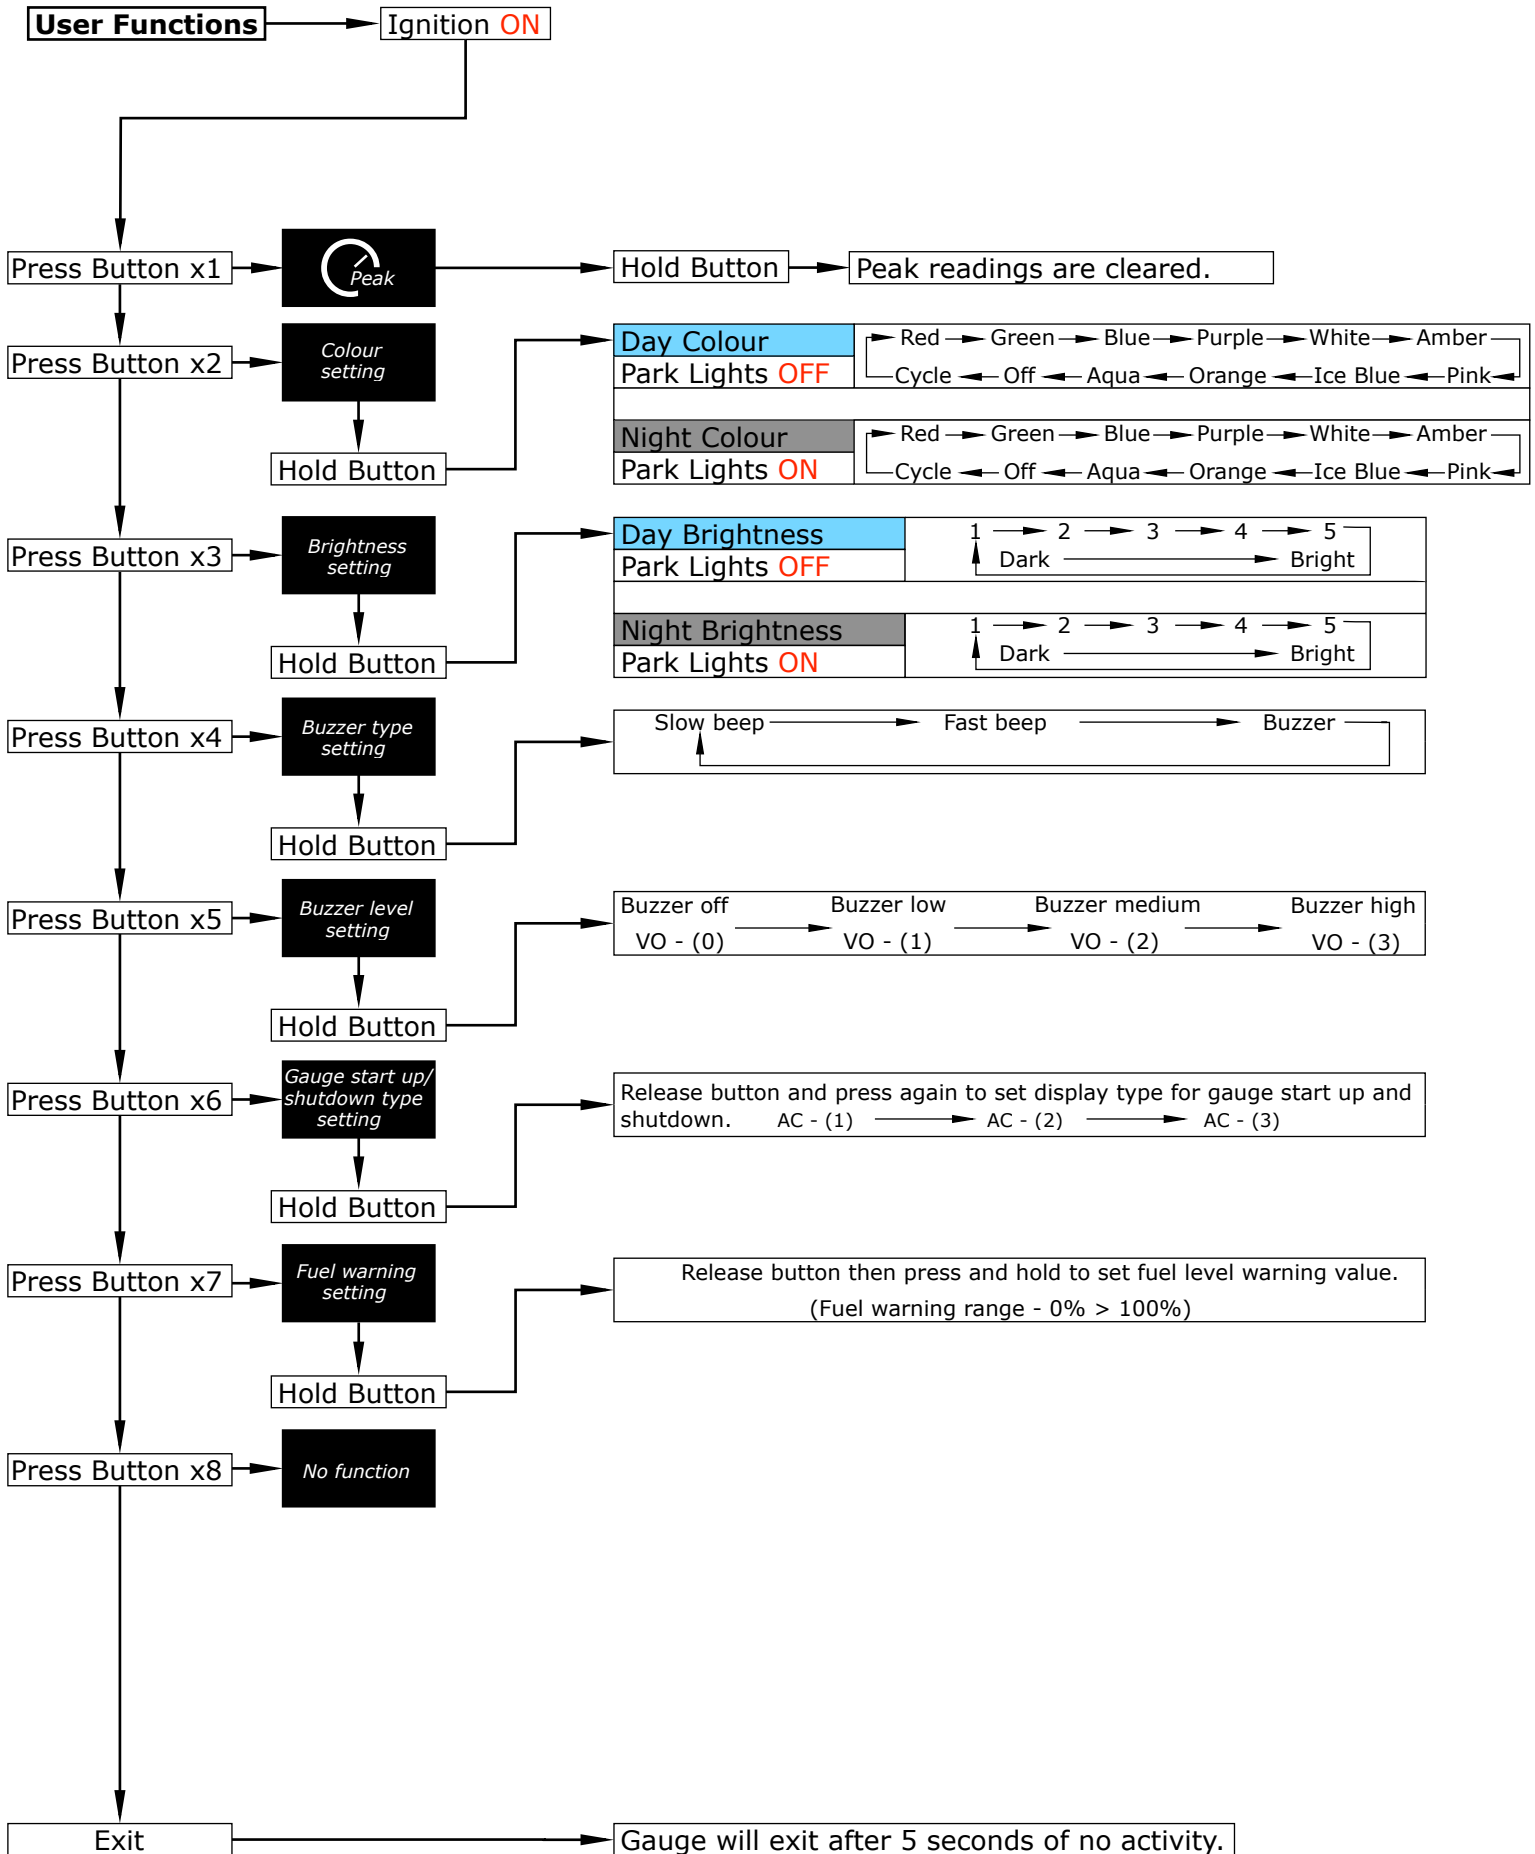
User Functions

Ignition ON

Press Button x1

Peak

Hold Button

Peak readings are cleared.

Press Button x2

Colour setting

Hold Button

Day Colour
Park Lights OFF

Red Green Blue Purple White Amber
Cycle Off Aqua Orange Ice Blue Pink

Night Colour
Park Lights ON

Red Green Blue Purple White Amber
Cycle Off Aqua Orange Ice Blue Pink

Press Button x3

Brightness setting

Hold Button

Day Brightness
Park Lights OFF

1 2 3 4 5
Dark Bright

Night Brightness
Park Lights ON

1 2 3 4 5
Dark Bright

Press Button x4

Buzzer type setting

Hold Button

Slow beep Fast beep Buzzer

Press Button x5

Buzzer level setting

Hold Button

| Buzzer off | Buzzer low | Buzzer medium | Buzzer high |
|---|---|---|---|
| VO - (0) | VO - (1) | VO - (2) | VO - (3) |

Press Button x6

Gauge start up/ shutdown type setting

Hold Button

Release button and press again to set display type for gauge start up and shutdown. AC - (1) AC - (2) AC - (3)

Press Button x7

Fuel warning setting

Hold Button

Release button then press and hold to set fuel level warning value.
(Fuel warning range - 0% > 100%)

Press Button x8

No function

Exit

Gauge will exit after 5 seconds of no activity.